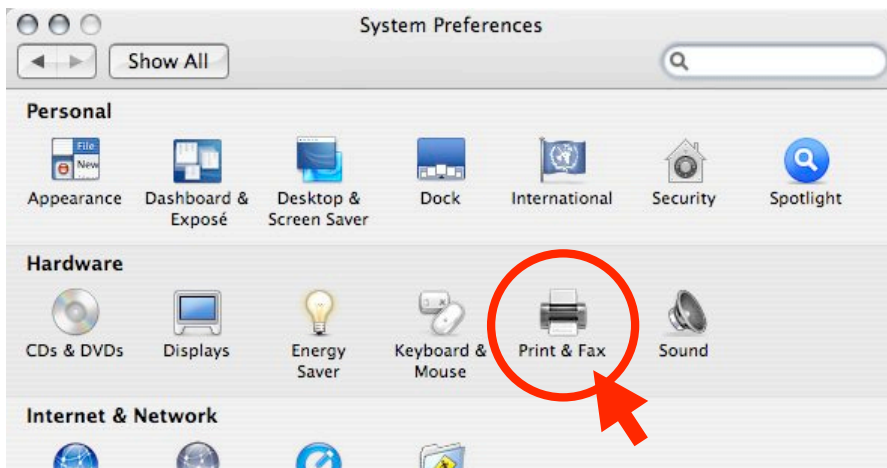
System Preferences

Show All

Personal

File
New

Appearance

Dashboard & Exposé

Desktop & Screen Saver

Dock

International

Security

Spotlight

Hardware

CDs & DVDs

Displays

Energy Saver

Keyboard & Mouse

Print & Fax

Sound

Internet & Network